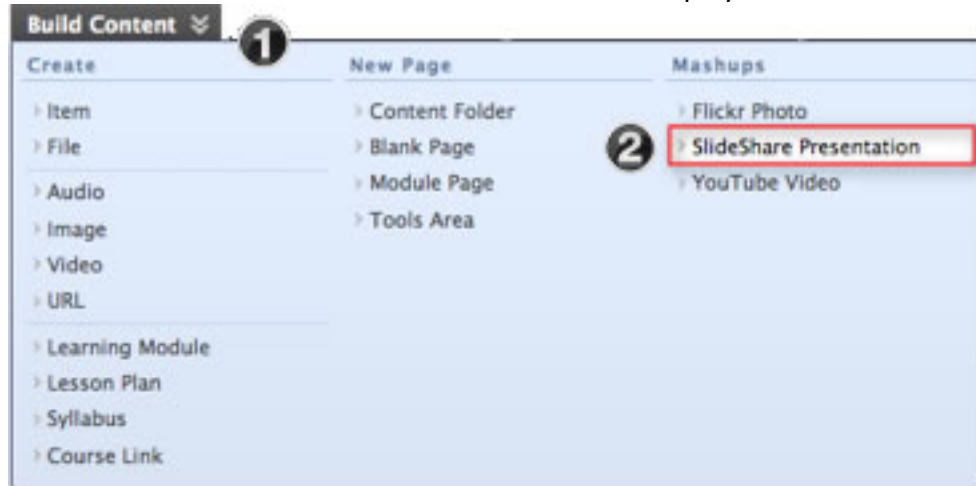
Build Content

1

Create

Item
File
Audio
Image
Video
URL
Learning Module
Lesson Plan
Syllabus
Course Link

New Page

Content Folder
Blank Page
Module Page
Tools Area

Mashups

Flickr Photo

2

SlideShare Presentation
YouTube Video